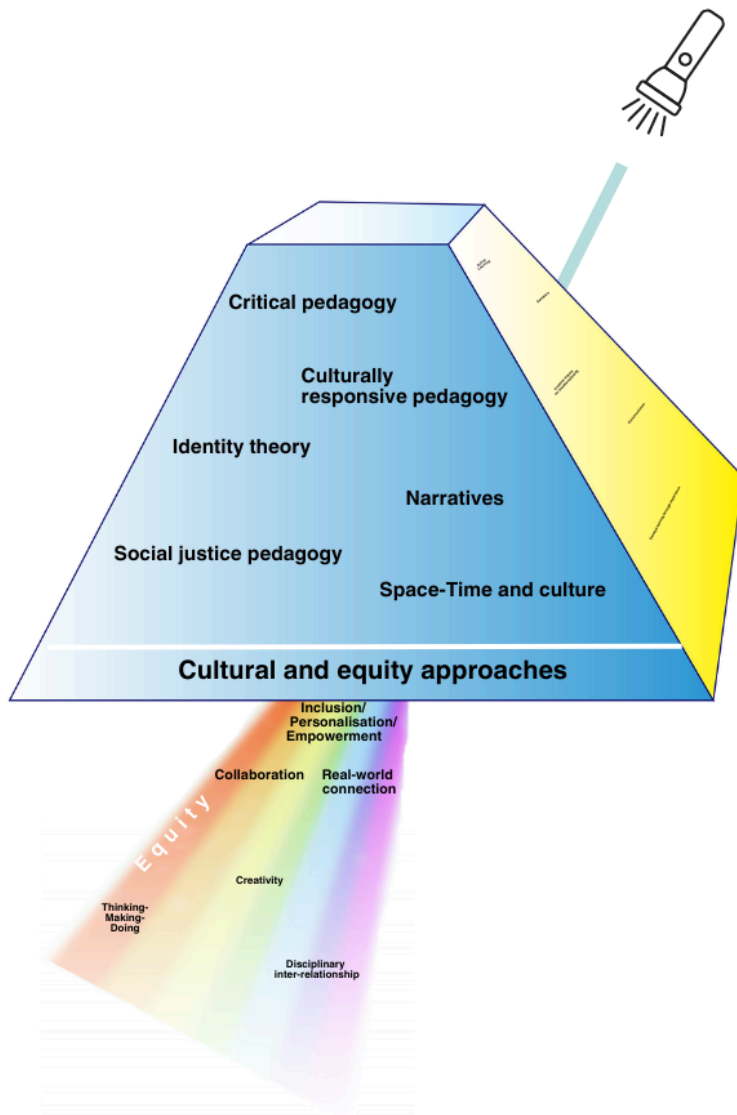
Critical pedagogy

Culturally responsive pedagogy

Identity theory

Narratives

Social justice pedagogy

Space-Time and culture

Cultural and equity approaches

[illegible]

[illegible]

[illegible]

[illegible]

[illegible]

Inclusion/ Personalisation/ Empowerment

Collaboration

Real-world connection

Equity

Creativity

Thinking-Making-Doing

Disciplinary inter-relationship